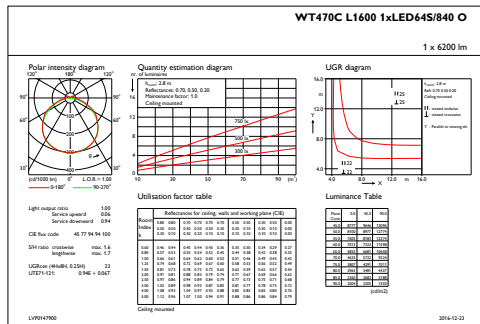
WT470C L1600 1xLED64S/840 O

1 x 6200 lm

Polar intensity diagram

120° 180° 120°

90° 90°

60° 60°

30° 0° 30°

(cd/1000 lm) 0° L.O.R. = 1.00

0-180° 90-270°

Quantity estimation diagram

nr. of luminaires

$h_{room}$: 2.8 m
Reflectances: 0.70, 0.50, 0.20
Maintenance factor: 1.0
Ceiling mounted

16

12

8

4

0

750 lx

500 lx

300 lx

10 30 50 70 90 (m²)

UGR diagram

16.0

12.0

8.0

4.0

Y

X

4.0 8.0 12.0 m

$h_{room}$: 2.8 m
Refl: 0.70 0.50 0.20
Ceiling mounted

↑25

↑25

H22

$\overline{\overline{\text{H}}}$ 25

Light output ratio 1.00
Service upward 0.06
Service downward 0.94

CIE flux code 45 77 94 94 100

SHI ratio crosswise max. 1.6
lengthwise max. 1.7

UGRcen (4H×8H, 0.25H) 23
UTE71-121: 0.94E + 0.06T

Utilisation factor table

Reflectances for ceiling, walls and working plane (CIE)

| Room Index k | 0.80 0.50 0.30 | 0.80 0.50 0.10 | 0.70 0.50 0.20 | 0.70 0.30 0.20 | 0.70 0.10 0.00 | 0.50 0.30 0.10 | 0.50 0.10 0.10 | 0.30 0.30 0.10 | 0.30 0.10 0.00 | 0.00 0.00 0.00 |
|---|---|---|---|---|---|---|---|---|---|---|
| 0.60 | 0.46 | 0.44 | 0.45 | 0.44 | 0.40 | 0.36 | 0.35 | 0.30 | 0.34 | 0.29 |
| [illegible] | | | | | | | | | | |

Ceiling mounted

Luminance Table

(cd/m2)

LVP0147900

2016-12-23